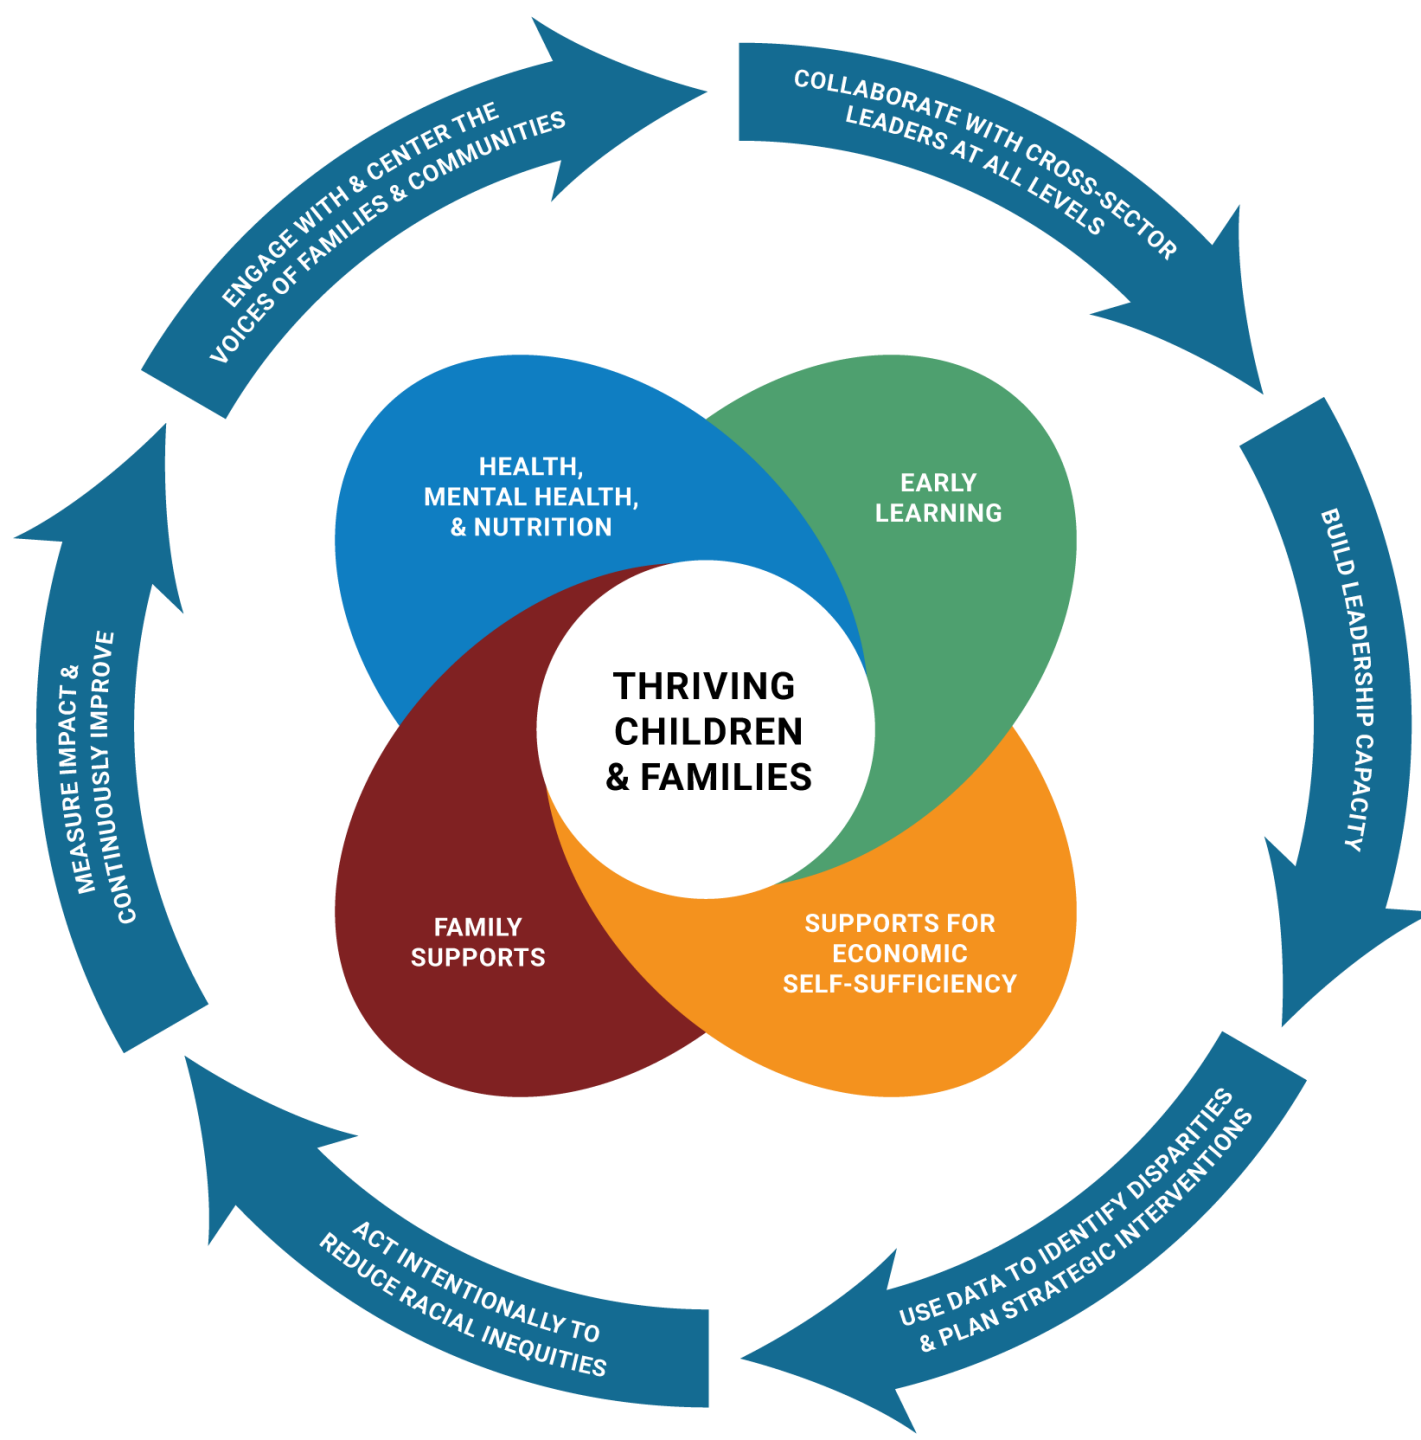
COLLABORATE WITH CROSS-SECTOR LEADERS AT ALL LEVELS

BUILD LEADERSHIP CAPACITY

USE DATA TO IDENTIFY DISPARITIES & PLAN STRATEGIC INTERVENTIONS

ACT INTENTIONALLY TO REDUCE RACIAL INEQUITIES

MEASURE IMPACT & CONTINUOUSLY IMPROVE

ENGAGE WITH & CENTER THE VOICES OF FAMILIES & COMMUNITIES

HEALTH, MENTAL HEALTH, & NUTRITION

EARLY LEARNING

THRIVING CHILDREN & FAMILIES

FAMILY SUPPORTS

SUPPORTS FOR ECONOMIC SELF-SUFFICIENCY